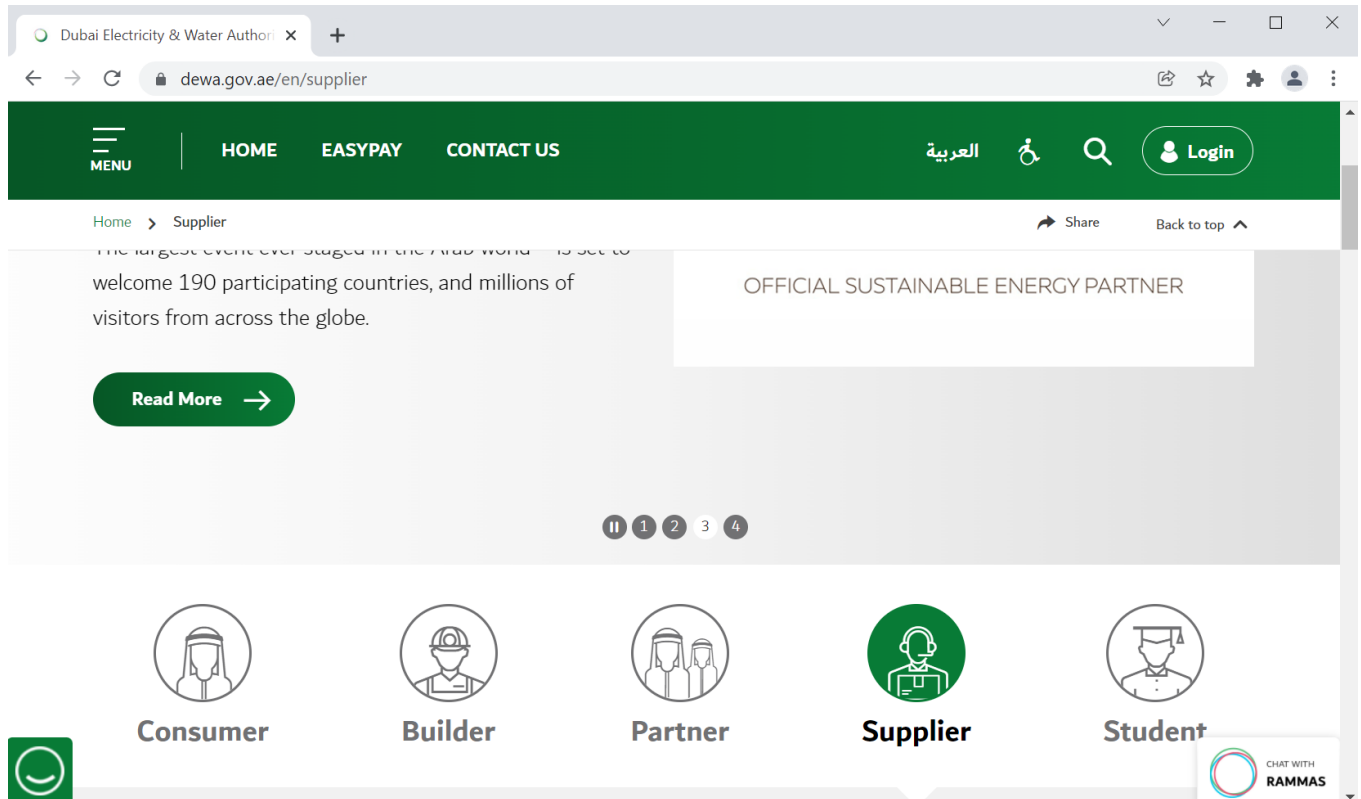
Dubai Electricity & Water Author

dewa.gov.ae/en/supplier

MENU

HOME

EASYPAY

CONTACT US

العربية

Login

Home > Supplier

Share

Back to top

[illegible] welcome 190 participating countries, and millions of visitors from across the globe.

OFFICIAL SUSTAINABLE ENERGY PARTNER

Read More

1 2 3 4

Consumer

Builder

Partner

Supplier

Student

CHAT WITH
RAMMAS